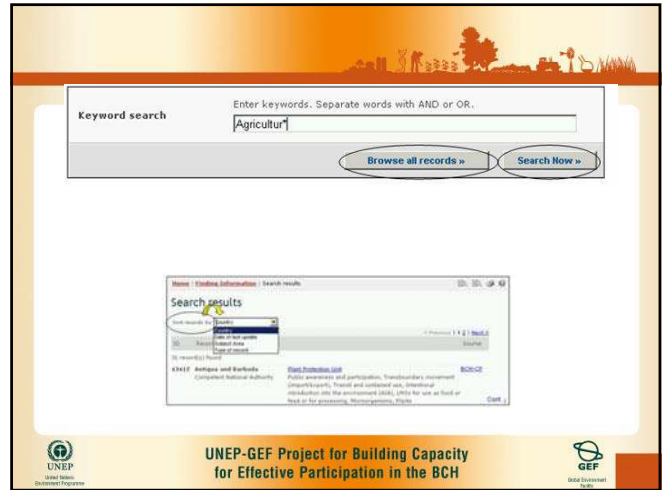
Keyword search

Enter keywords. Separate words with AND or OR.

Agricultur*

Browse all records »

Search Now »

Home | Finding Information | Search results

Search results

Sort records by Country

Country
Date of last update
Subject Area
Type of record

« Previous 1 2 Next »

ID Record Source

31 record(s) found

43617 Antigua and Barbuda
Competent National Authority

Plant Protection Unit
Public awareness and participation, Transboundary movement (import/export), Transit and contained use, Intentional introduction into the environment (AIA), LMOs for use as food or feed or for processing, Microorganisms, Plants

BCH-CP

Cont

UNEP
United Nations Environment Programme

UNEP-GEF Project for Building Capacity for Effective Participation in the BCH

GEF
Global Environment Facility